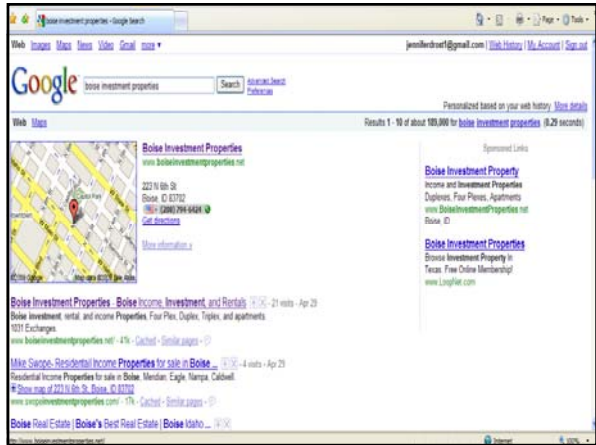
boise investment properties - Google Search

Page · Tools ·

Web Images Maps News Video Gmail more ▾

jenniferdrost1@gmail.com | Web History | My Account | Sign out

Google boise investment properties Search Advanced Search Preferences

Personalized based on your web history. More details

Web Maps

Results 1 - 10 of about 189,000 for boise investment properties. (0.29 seconds)

Boise Investment Properties
www.boiseinvestmentproperties.net

223 N 6th St
Boise, ID 83702
(208) 794-6424
Get directions

More information »

©2008 Google · Map data ©2008 Tele Atlas

Sponsored Links

Boise Investment Property
Income and Investment Properties Duplexes, Four Plexes, Apartments
www.BoiseInvestmentProperties.net
Boise, ID

Boise Investment Properties
Browse Investment Property In Texas. Free Online Membership!
www.LoopNet.com

Boise Investment Properties - Boise Income, Investment, and Rentals - 21 visits - Apr 29
Boise investment, rental, and income Properties. Four Plex, Duplex, Triplex, and apartments. 1031 Exchanges.
www.boiseinvestmentproperties.net/ - 41k - Cached - Similar pages

Mike Swope- Residential Income Properties for sale in Boise ... - 4 visits - Apr 29
Residential Income Properties for sale in Boise, Meridian, Eagle, Nampa, Caldwell.
Show map of 223 N 6th St, Boise, ID 83702
www.swopeinvestmentproperties.com/ - 17k - Cached - Similar pages

Boise Real Estate | Boise's Best Real Estate | Boise Idaho ...

http://www.boiseinvestmentproperties.net/

Internet

100%